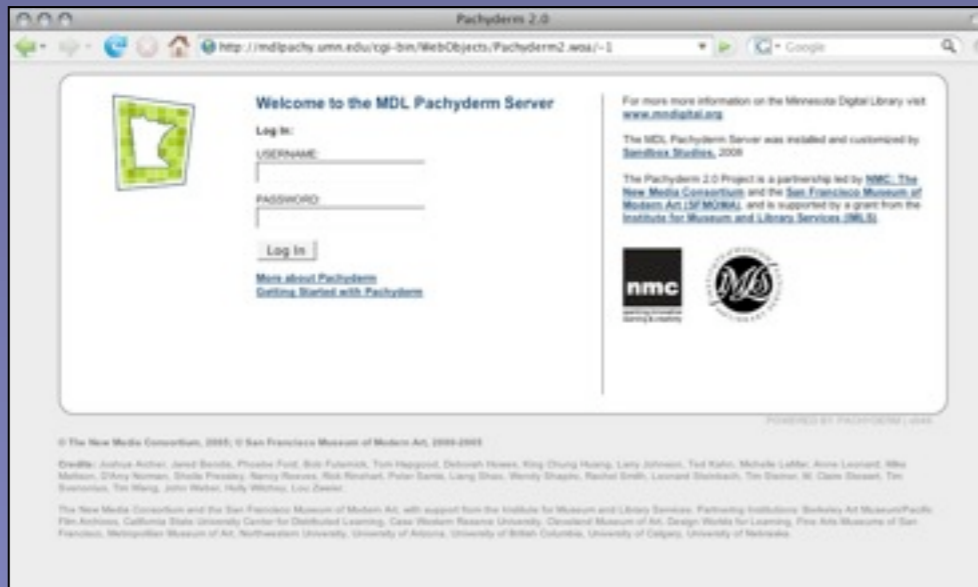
Pachyderm 2.0

http://mdlpachy.umn.edu/cgi-bin/WebObjects/Pachyderm2.woa/-1

Google

Welcome to the MDL Pachyderm Server

Log In:

USERNAME:

PASSWORD:

Log In

More about Pachyderm
Getting Started with Pachyderm

For more more information on the Minnesota Digital Library visit www.mndigital.org

The MDL Pachyderm Server was installed and customized by Sandbox Studios, 2008

The Pachyderm 2.0 Project is a partnership led by NMC: The New Media Consortium and the San Francisco Museum of Modern Art (SFMOMA), and is supported by a grant from the Institute for Museum and Library Services (IMLS).

nmc

POWERED BY PACHYDERM | 4444

© The New Media Consortium, 2005; © San Francisco Museum of Modern Art, 2000-2005

Credits: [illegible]

The New Media Consortium and the San Francisco Museum of Modern Art, with support from the Institute for Museum and Library Services. Partnering Institutions: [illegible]